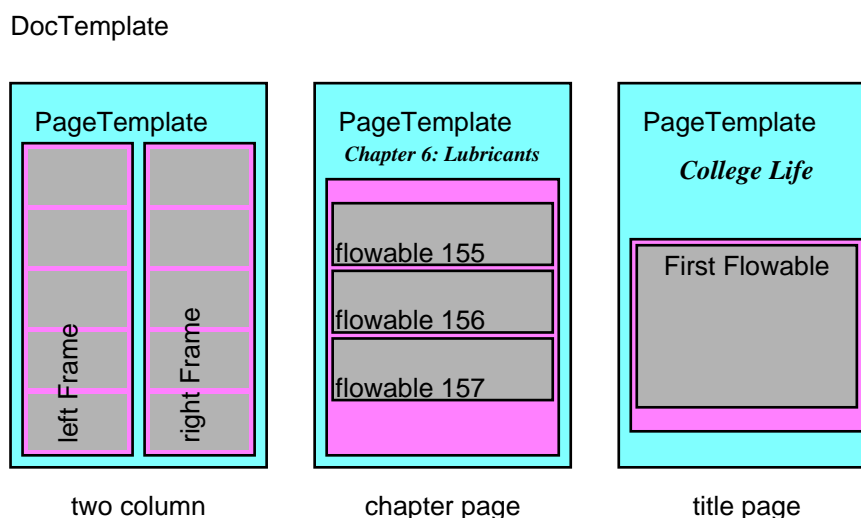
DocTemplate

PageTemplate

left Frame

right Frame

two column

PageTemplate

Chapter 6: Lubricants

flowable 155

flowable 156

flowable 157

chapter page

PageTemplate

College Life

First Flowable

title page